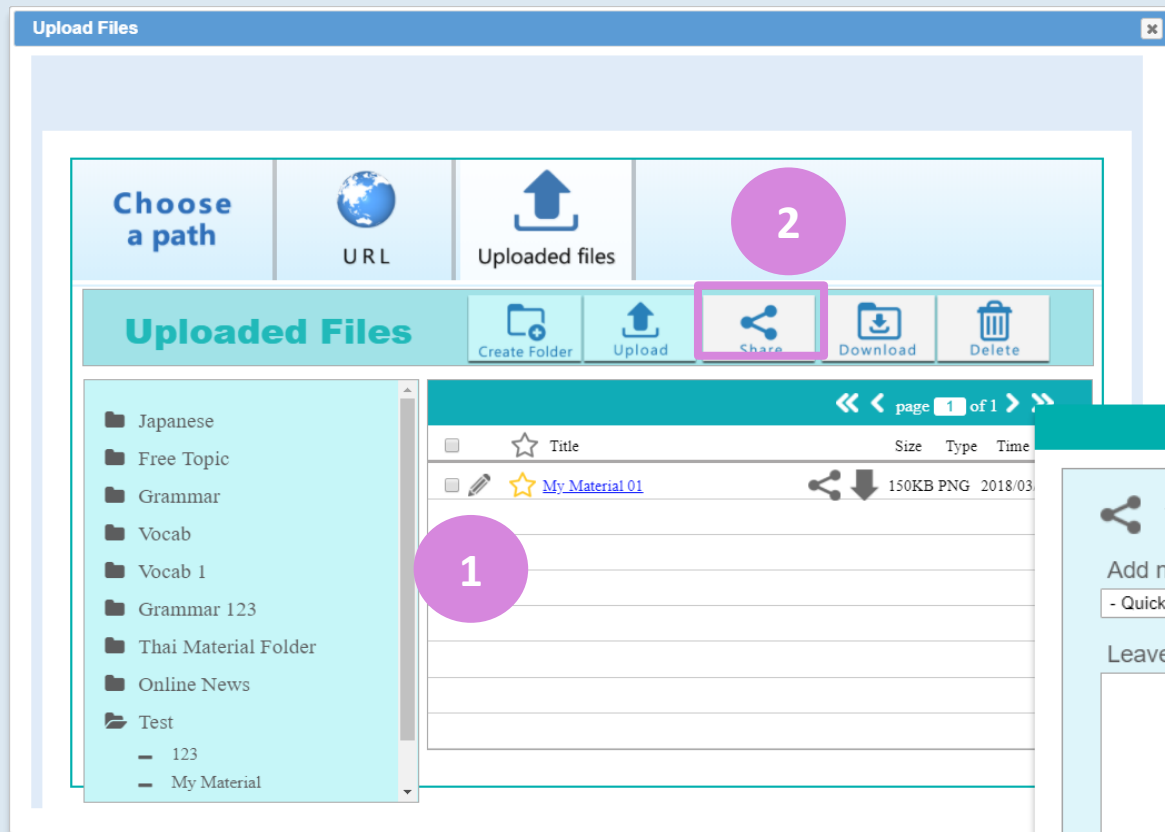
Upload Files

Choose a path

URL

Uploaded files

2

Uploaded Files

Create Folder

Upload

Share

Download

Delete

Japanese
Free Topic
Grammar
Vocab
Vocab 1
Grammar 123
Thai Material Folder
Online News
Test
123
My Material

1

page 1 of 1

| | Title | Size | Type | Time |
|---|---|---|---|---|
| | My Material 01 | 150KB | PNG | 2018/03 |

Add n
- Quick
Leave